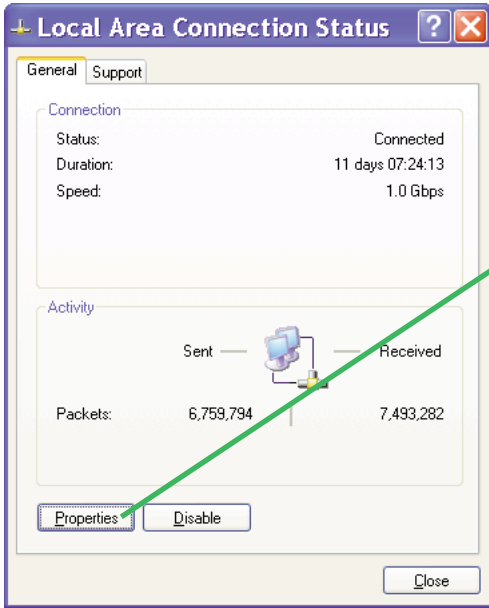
Local Area Connection Status

General | Support

Connection

Status: Connected
Duration: 11 days 07:24:13
Speed: 1.0 Gbps

Activity

Sent — Received

Packets: 6,759,794 7,493,282

Properties | Disable

Close